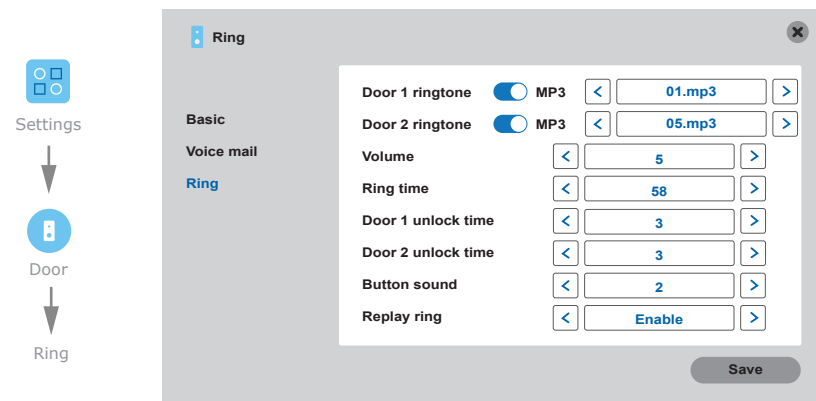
Settings

Door

Ring

Ring

Basic
Voice mail
Ring

| | | | | |
|---|---|---|---|---|
| Door 1 ringtone | MP3 | < | 01.mp3 | > |
| Door 2 ringtone | MP3 | < | 05.mp3 | > |
| Volume | | < | 5 | > |
| Ring time | | < | 58 | > |
| Door 1 unlock time | | < | 3 | > |
| Door 2 unlock time | | < | 3 | > |
| Button sound | | < | 2 | > |
| Replay ring | | < | Enable | > |

Save